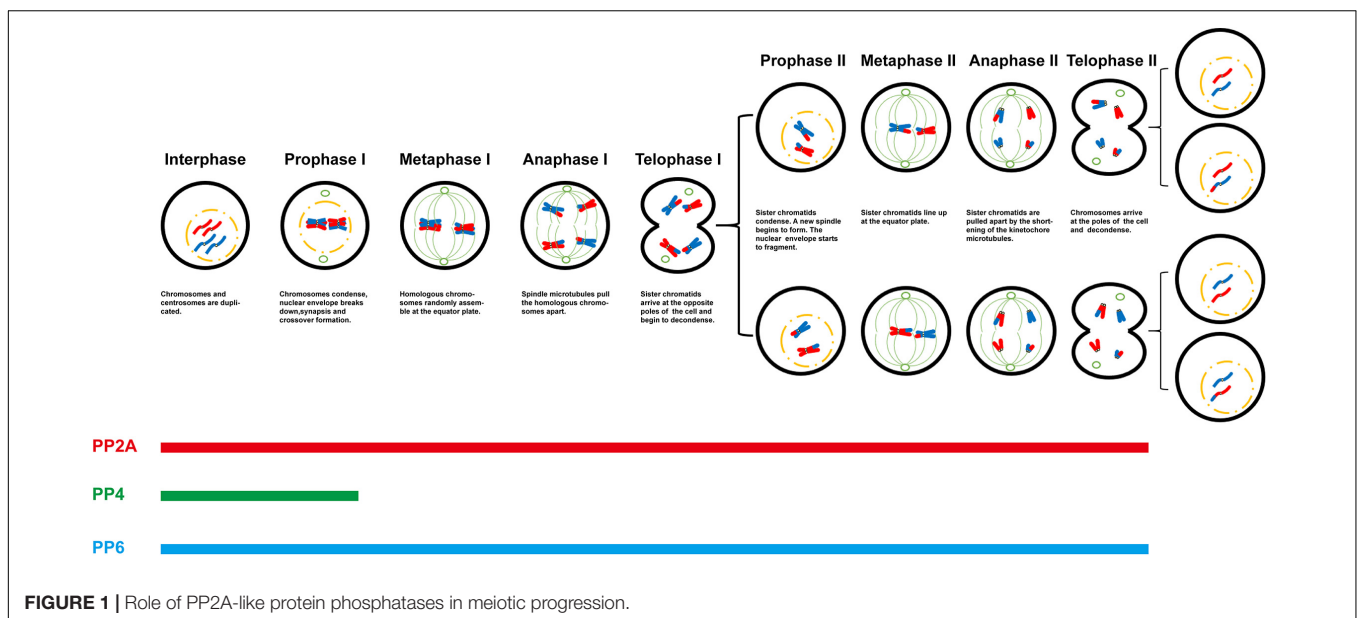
Interphase

Chromosomes and centrosomes are duplicated.

Prophase I

Chromosomes condense, nuclear envelope breaks down,synapsis and crossover formation.

Metaphase I

Homologous chromosomes randomly assemble at the equator plate.

Anaphase I

Spindle microtubules pull the homologous chromosomes apart.

Telophase I

Sister chromatids arrive at the opposite poles of the cell and begin to decondense.

Prophase II

Sister chromatids condense. A new spindle begins to form. The nuclear envelope starts to fragment.

Metaphase II

Sister chromatids line up at the equator plate.

Anaphase II

Sister chromatids are pulled apart by the shortening of the kinetochore microtubules.

Telophase II

Chromosomes arrive at the poles of the cell and decondense.

PP2A

PP4

PP6

FIGURE 1 | Role of PP2A-like protein phosphatases in meiotic progression.